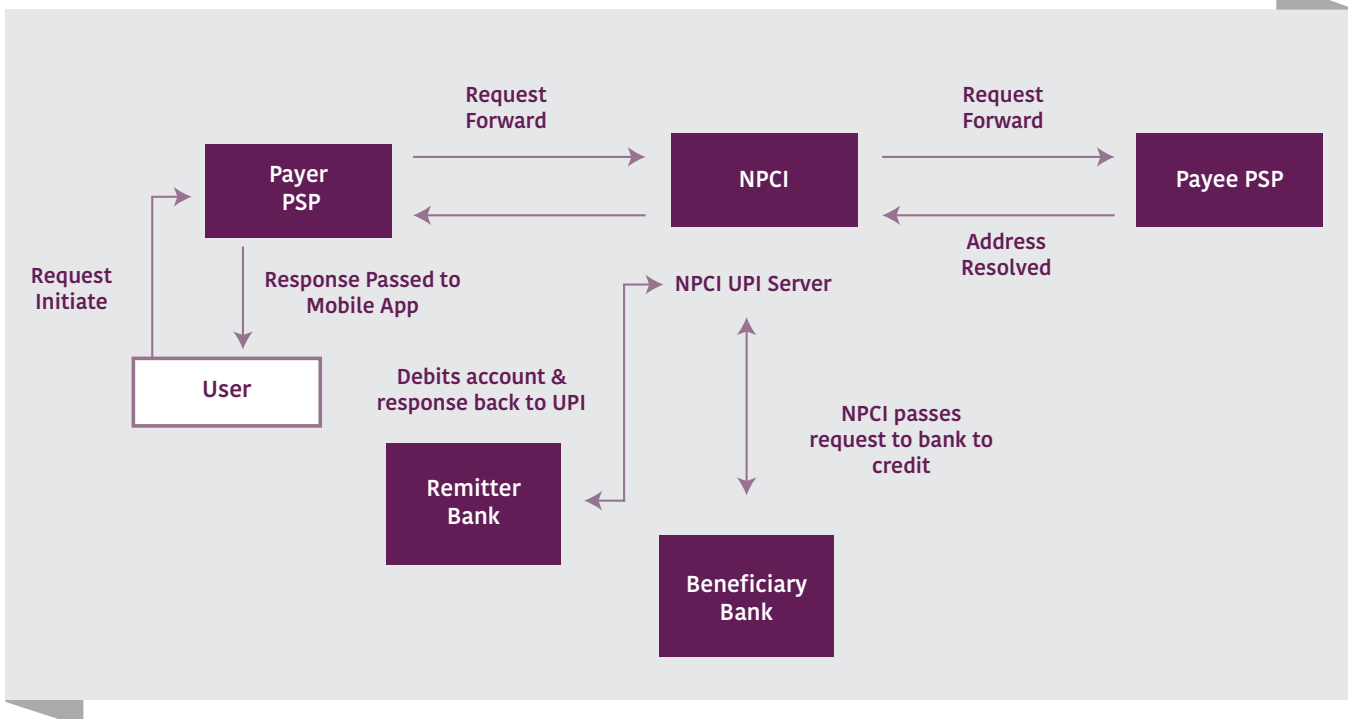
Request Forward

Request Forward

Payer PSP

NPCI

Payee PSP

Address Resolved

Request Initiate

Response Passed to Mobile App

NPCI UPI Server

User

Debits account & response back to UPI

NPCI passes request to bank to credit

Remitter Bank

Beneficiary Bank